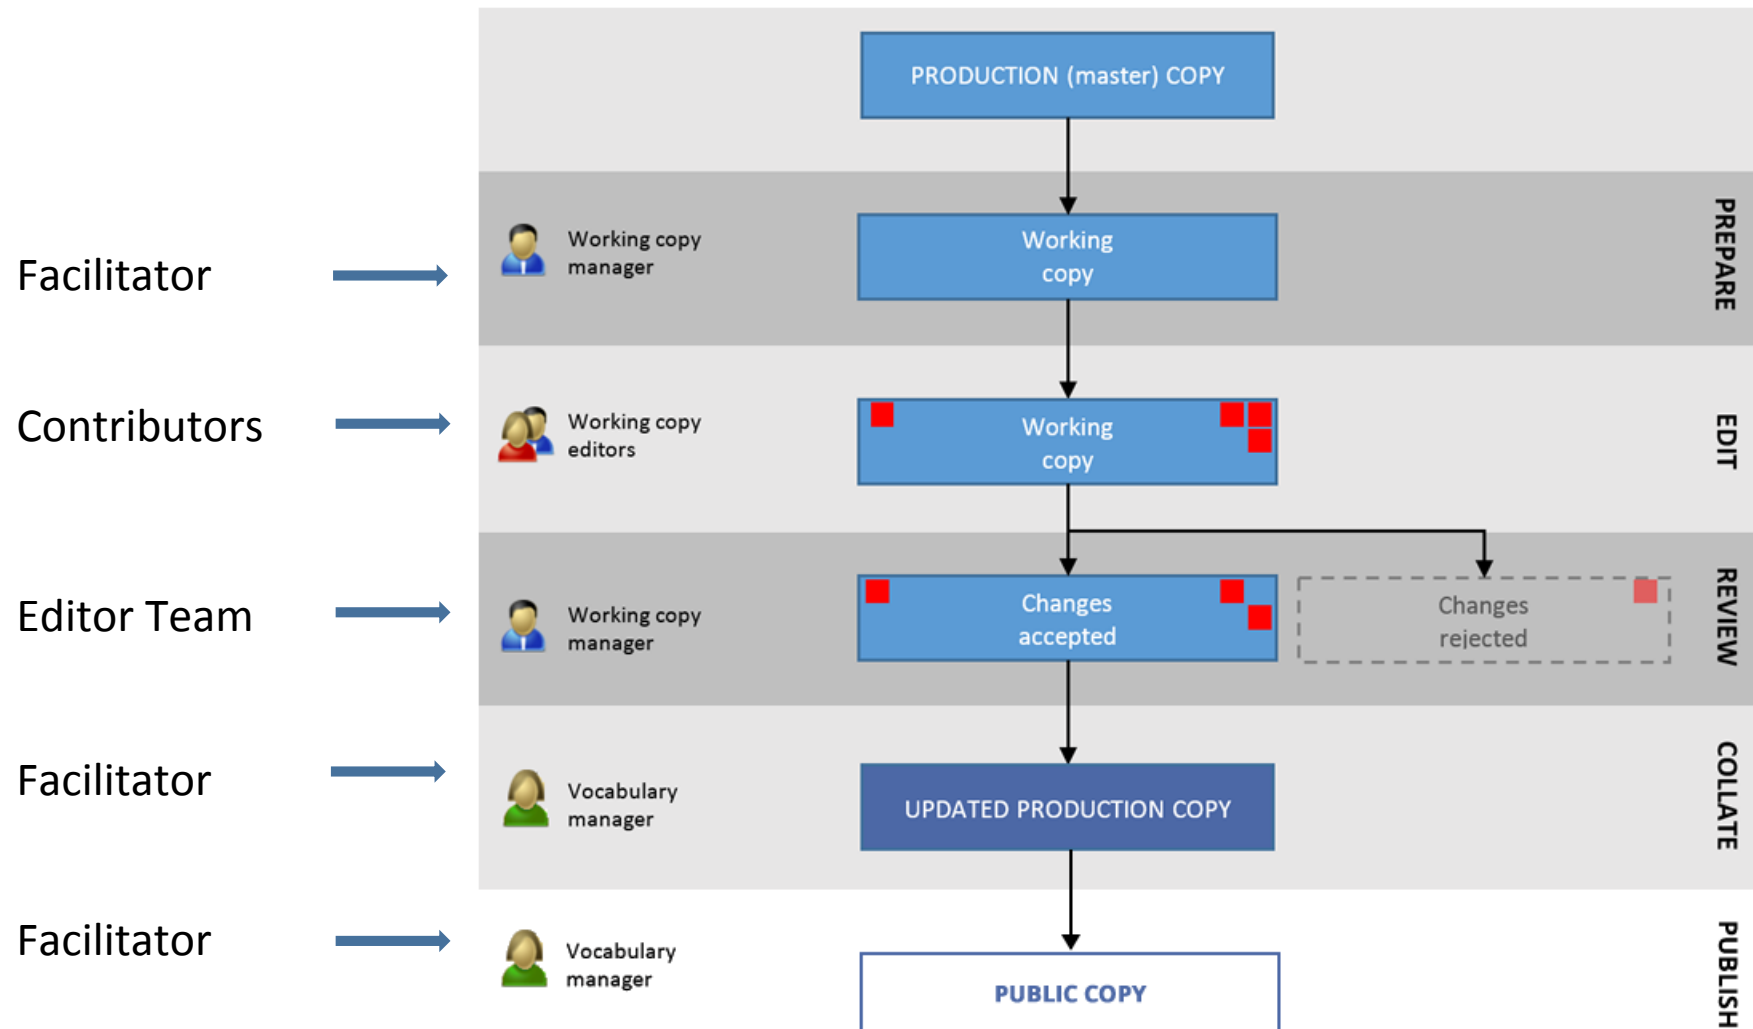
PRODUCTION (master) COPY

Facilitator

Working copy manager

Working copy

PREPARE

Contributors

Working copy editors

Working copy

EDIT

Editor Team

Working copy manager

Changes accepted

Changes rejected

REVIEW

Facilitator

Vocabulary manager

UPDATED PRODUCTION COPY

COLLATE

Facilitator

Vocabulary manager

PUBLIC COPY

PUBLISH